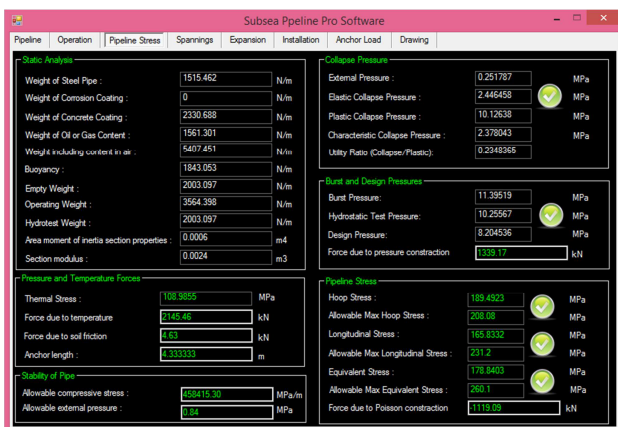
Subsea Ppeline Pro Software

Pipeline | Operation | Pipeline Stress | Spannings | Expansion | Installation | Anchor Load | Drawing

Static Analysis

| | | |
|---|---|---|
| Weight of Steel Pipe : | 1515.462 | N/m |
| Weight of Corrosion Coating : | 0 | N/m |
| Weight of Concrete Coating : | 2330.688 | N/m |
| Weight of Oil or Gas Content : | 1561.301 | N/m |
| Weight including content in air : | 5407.451 | N/m |
| Buoyancy : | 1843.053 | N/m |
| Empty Weight : | 2003.097 | N/m |
| Operating Weight : | 3564.398 | N/m |
| Hydrotest Weight : | 2003.097 | N/m |
| Area moment of inertia section properties : | 0.0006 | m4 |
| Section modulus : | 0.0024 | m3 |

Collapse Pressure

| | | |
|---|---|---|
| External Pressure : | 0.251787 | MPa |
| Elastic Collapse Pressure : | 2.446458 | MPa |
| Plastic Collapse Pressure : | 10.12638 | MPa |
| Characteristic Collapse Pressure : | 2.378043 | MPa |
| Utility Ratio (Collapse/Plastic): | 0.2348365 | |

Burst and Design Pressures

| | | |
|---|---|---|
| Burst Pressure: | 11.39519 | MPa |
| Hydrostatic Test Pressure: | 10.25567 | MPa |
| Design Pressure: | 8.204536 | MPa |
| Force due to pressure constraction | 1339.17 | kN |

Pressure and Temperature Forces

| | | |
|---|---|---|
| Thermal Stress : | 108.9855 | MPa |
| Force due to temperature | 2145.46 | kN |
| Force due to soil friction | 4.63 | kN |
| Anchor length : | 4.333333 | m |

Stability of Pipe

| | | |
|---|---|---|
| Allowable compressive stress : | 458415.30 | MPa/m |
| Allowable external pressure : | 0.84 | MPa |

Pipeline Stress

| | | |
|---|---|---|
| Hoop Stress : | 189.4923 | MPa |
| Allowable Max Hoop Stress : | 208.08 | MPa |
| Longitudinal Stress : | 165.8332 | MPa |
| Allowable Max Longitudinal Stress : | 231.2 | MPa |
| Equivalent Stress : | 178.8403 | MPa |
| Allowable Max Equivalent Stress : | 260.1 | MPa |
| Force due to Poisson constraction | -1119.09 | kN |